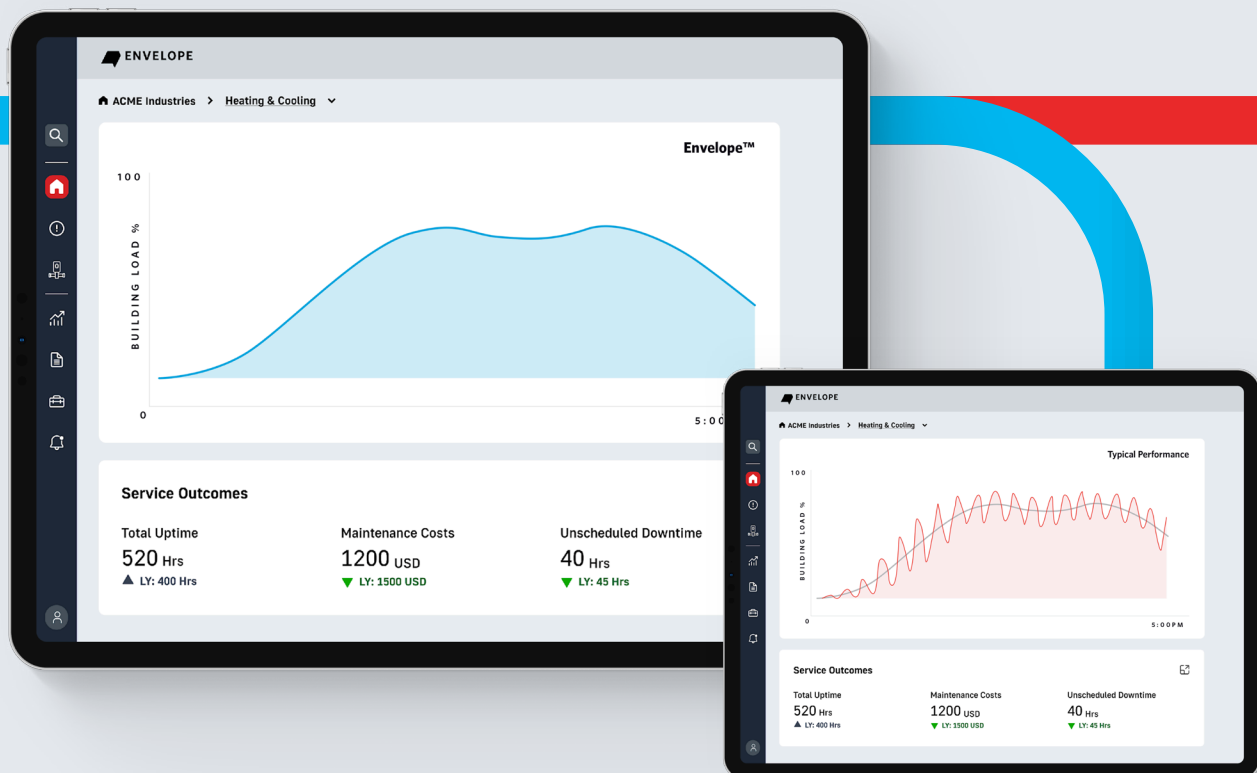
ENVELOPE

ACME Industries > Heating & Cooling

Envelope™

100

BUILDING LOAD %

0

5:00

Service Outcomes

Total Uptime
520 Hrs
LY: 400 Hrs

Maintenance Costs
1200 USD
LY: 1500 USD

Unscheduled Downtime
40 Hrs
LY: 45 Hrs

ENVELOPE

ACME Industries > Heating & Cooling

Typical Performance

100

BUILDING LOAD %

0

5:00PM

Service Outcomes

Total Uptime
520 Hrs
LY: 400 Hrs

Maintenance Costs
1200 USD
LY: 1500 USD

Unscheduled Downtime
40 Hrs
LY: 45 Hrs